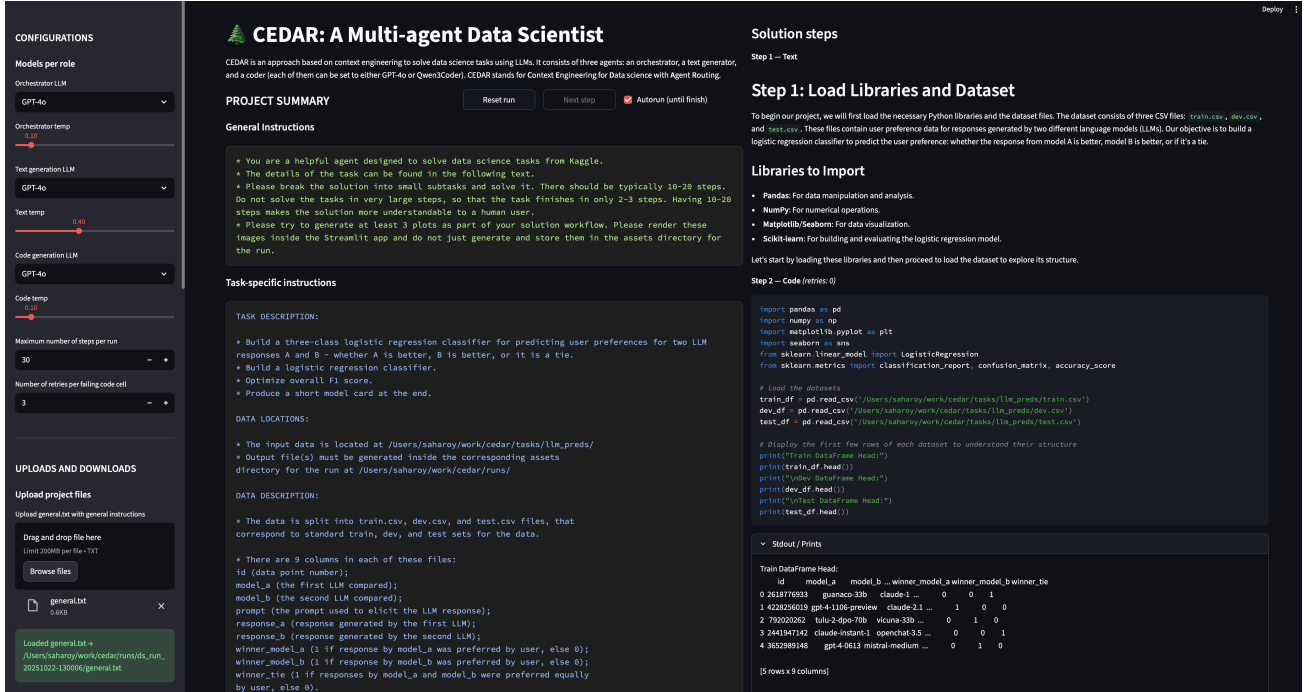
Deploy

CONFIGURATIONS

Models per role

Orchestrator LLM

GPT-4o

Orchestrator temp

0.10

Text generation LLM

GPT-4o

Text temp

0.40

Code generation LLM

GPT-4o

Code temp

0.10

Maximum number of steps per run

30

Number of retries per failing code cell

3

UPLOADS AND DOWNLOADS

Upload project files

Upload general.txt with general instructions

Drag and drop file here

Limit 200MB per file • TXT

Browse files

general.txt
0.6KB

Loaded general.txt → /Users/saharoy/work/cedar/runs/ds_run_20251022-130006/general.txt

🌲 CEDAR: A Multi-agent Data Scientist

CEDAR is an approach based on context engineering to solve data science tasks using LLMs. It consists of three agents: an orchestrator, a text generator, and a coder (each of them can be set to either GPT-4o or Qwen3Coder). CEDAR stands for Context Engineering for Data science with Agent Routing.

PROJECT SUMMARY

Reset run

Next step

Autorun (until finish)

General Instructions

* You are a helpful agent designed to solve data science tasks from Kaggle.
* The details of the task can be found in the following text.
* Please break the solution into small subtasks and solve it. There should be typically 10-20 steps. Do not solve the tasks in very large steps, so that the task finishes in only 2-3 steps. Having 10-20 steps makes the solution more understandable to a human user.
* Please try to generate at least 3 plots as part of your solution workflow. Please render these images inside the Streamlit app and do not just generate and store them in the assets directory for the run.

Task-specific instructions

TASK DESCRIPTION:

* Build a three-class logistic regression classifier for predicting user preferences for two LLM responses A and B - whether A is better, B is better, or it is a tie.
* Build a logistic regression classifier.
* Optimize overall F1 score.
* Produce a short model card at the end.

DATA LOCATIONS:

* The input data is located at /Users/saharoy/work/cedar/tasks/llm_preds/
* Output file(s) must be generated inside the corresponding assets directory for the run at /Users/saharoy/work/cedar/runs/

DATA DESCRIPTION:

* The data is split into train.csv, dev.csv, and test.csv files, that correspond to standard train, dev, and test sets for the data.

* There are 9 columns in each of these files:
id (data point number);
model_a (the first LLM compared);
model_b (the second LLM compared);
prompt (the prompt used to elicit the LLM response);
response_a (response generated by the first LLM);
response_b (response generated by the second LLM);
winner_model_a (1 if response by model_a was preferred by user, else 0);
winner_model_b (1 if response by model_b was preferred by user, else 0);
winner_tie (1 if responses by model_a and model_b were preferred equally by user, else 0).

Solution steps

Step 1 — Text

Step 1: Load Libraries and Dataset

To begin our project, we will first load the necessary Python libraries and the dataset files. The dataset consists of three CSV files: train.csv, dev.csv, and test.csv. These files contain user preference data for responses generated by two different language models (LLMs). Our objective is to build a logistic regression classifier to predict the user preference: whether the response from model A is better, model B is better, or if it's a tie.

Libraries to Import

• Pandas: For data manipulation and analysis.
• NumPy: For numerical operations.
• Matplotlib/Seaborn: For data visualization.
• Scikit-learn: For building and evaluating the logistic regression model.

Let's start by loading these libraries and then proceed to load the dataset to explore its structure.

Step 2 — Code (retries: 0)

import pandas as pd
import numpy as np
import matplotlib.pyplot as plt
import seaborn as sns
from sklearn.linear_model import LogisticRegression
from sklearn.metrics import classification_report, confusion_matrix, accuracy_score

# Load the datasets
train_df = pd.read_csv('/Users/saharoy/work/cedar/tasks/llm_preds/train.csv')
dev_df = pd.read_csv('/Users/saharoy/work/cedar/tasks/llm_preds/dev.csv')
test_df = pd.read_csv('/Users/saharoy/work/cedar/tasks/llm_preds/test.csv')

# Display the first few rows of each dataset to understand their structure
print("Train DataFrame Head:")
print(train_df.head())
print("\nDev DataFrame Head:")
print(dev_df.head())
print("\nTest DataFrame Head:")
print(test_df.head())

Stdout / Prints

Train DataFrame Head:
id model_a model_b ... winner_model_a winner_model_b winner_tie
0 2618776933 guanaco-33b claude-1 ... 0 0 1
1 4228256019 gpt-4-1106-preview claude-2.1 ... 1 0 0
2 792020262 tulu-2-dpo-70b vicuna-33b ... 0 1 0
3 2441947142 claude-instant-1 openchat-3.5 ... 0 0 1
4 3652989148 gpt-4-0613 mistral-medium ... 0 1 0

[5 rows x 9 columns]